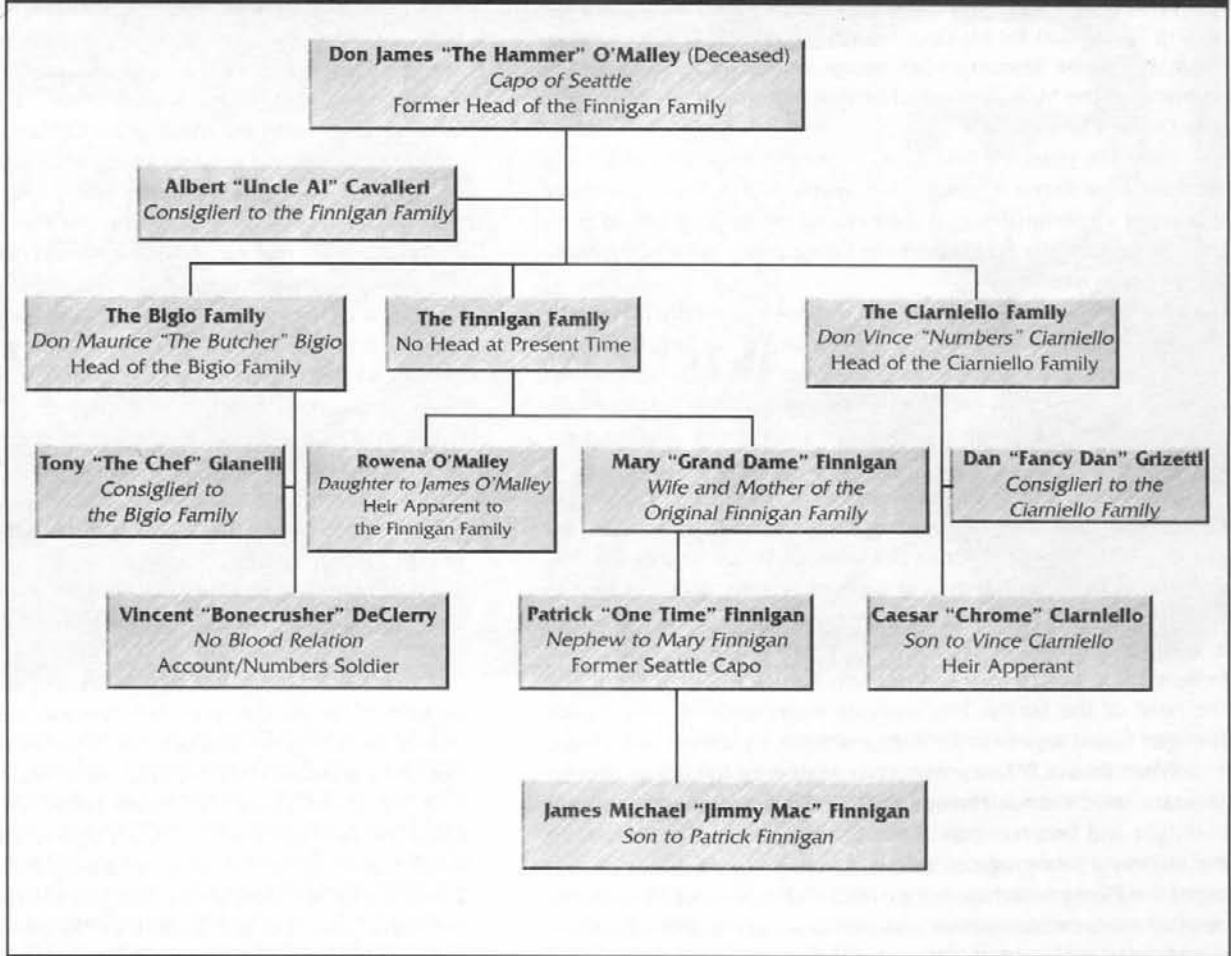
**Don James "The Hammer" O'Malley** (Deceased)
*Capo of Seattle*
Former Head of the Finnigan Family

**Albert "Uncle Al" Cavalieri**
*Consiglieri to the Finnigan Family*

**The Bigio Family**
*Don Maurice "The Butcher" Bigio*
Head of the Bigio Family

**The Finnigan Family**
No Head at Present Time

**The Ciarniello Family**
*Don Vince "Numbers" Ciarniello*
Head of the Ciarniello Family

**Tony "The Chef" Gianelli**
*Consiglieri to the Bigio Family*

**Rowena O'Malley**
*Daughter to James O'Malley*
Heir Apparent to the Finnigan Family

**Mary "Grand Dame" Finnigan**
*Wife and Mother of the Original Finnigan Family*

**Dan "Fancy Dan" Grizetti**
*Consiglieri to the Ciarniello Family*

**Vincent "Bonecrusher" DeClerry**
*No Blood Relation*
Account/Numbers Soldier

**Patrick "One Time" Finnigan**
*Nephew to Mary Finnigan*
Former Seattle Capo

**Caesar "Chrome" Ciarniello**
*Son to Vince Ciarniello*
Heir Apperant

**James Michael "Jimmy Mac" Finnigan**
*Son to Patrick Finnigan*